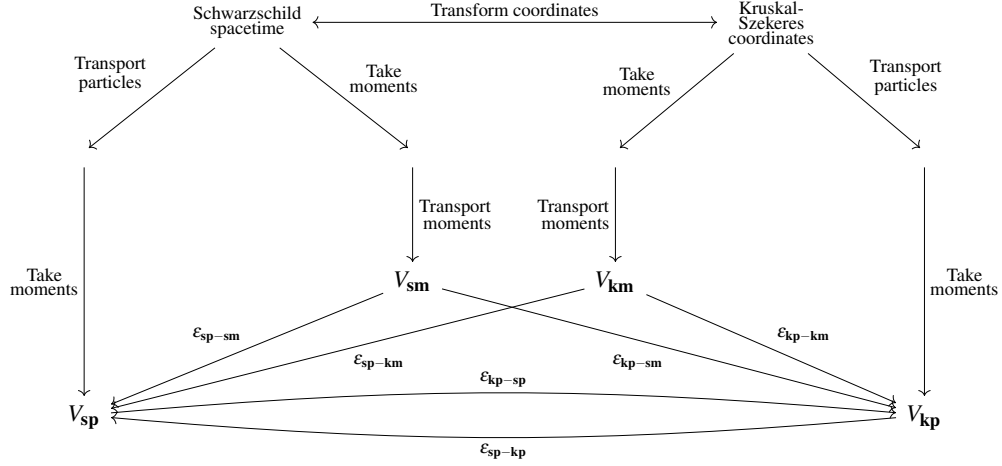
Schwarzschild spacetime

Transform coordinates

Kruskal-Szekeres coordinates

Transport particles

Take moments

Take moments

Transport particles

Transport moments

Transport moments

Take moments

$V_{\mathbf{sm}}$

$V_{\mathbf{km}}$

Take moments

$\varepsilon_{\mathbf{sp-sm}}$

$\varepsilon_{\mathbf{kp-km}}$

$\varepsilon_{\mathbf{sp-km}}$

$\varepsilon_{\mathbf{kp-sm}}$

$\varepsilon_{\mathbf{kp-sp}}$

$V_{\mathbf{sp}}$

$V_{\mathbf{kp}}$

$\varepsilon_{\mathbf{sp-kp}}$